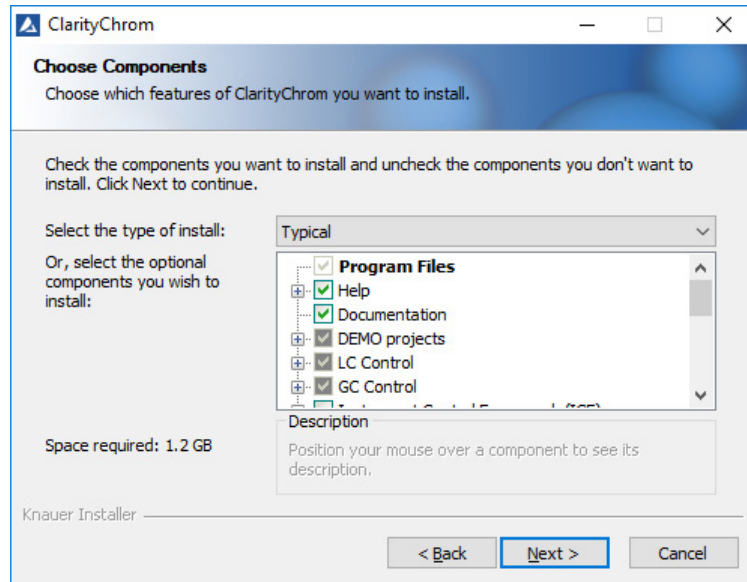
ClarityChrom

Choose Components

Choose which features of ClarityChrom you want to install.

Check the components you want to install and uncheck the components you don't want to install. Click Next to continue.

Select the type of install: Typical

Or, select the optional components you wish to install:

Program Files
Help
Documentation
DEMO projects
LC Control
GC Control
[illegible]

Description

Position your mouse over a component to see its description.

Space required: 1.2 GB

Knauer Installer

< Back
Next >
Cancel